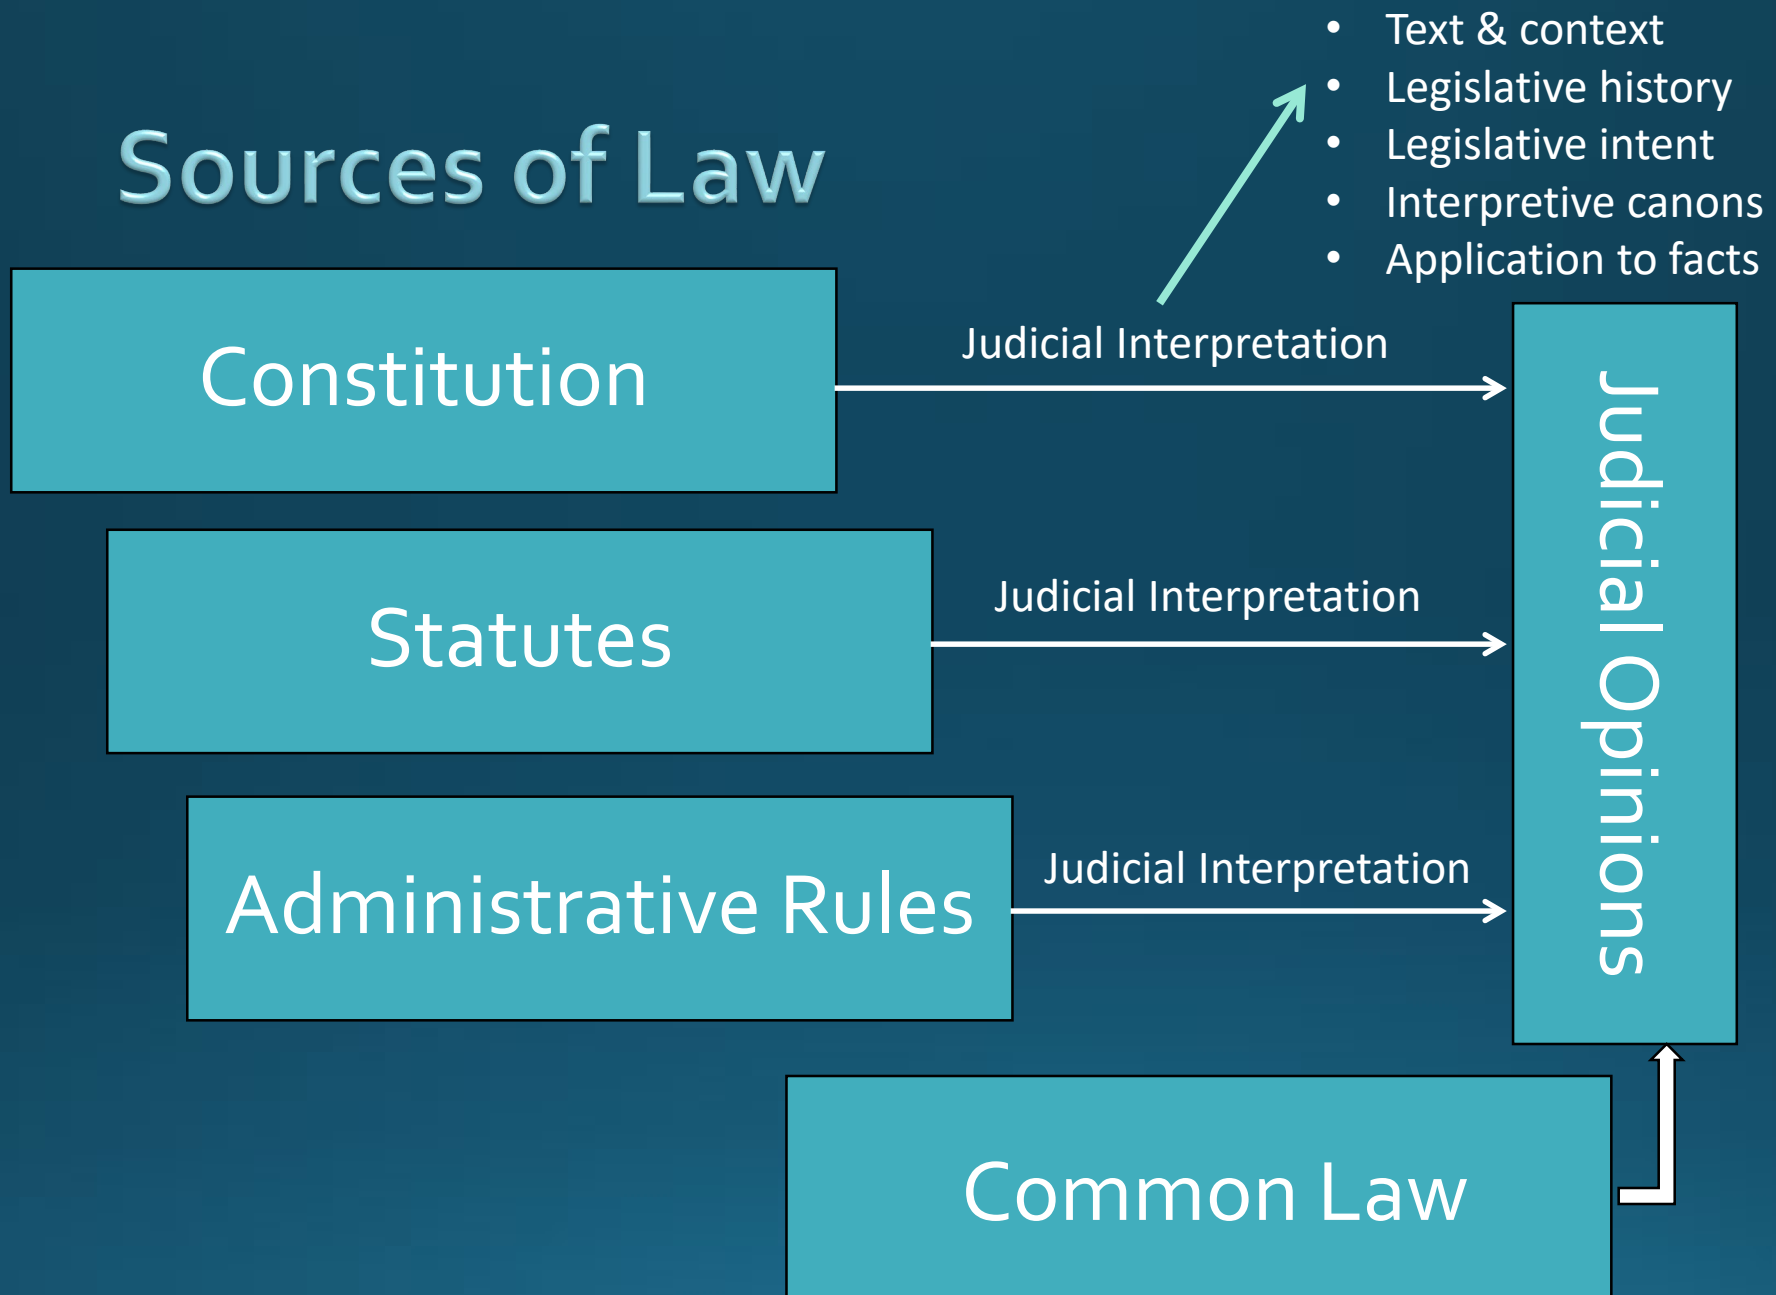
Sources of Law

- Text & context
- Legislative history
- Legislative intent
- Interpretive canons
- Application to facts

Constitution

Judicial Interpretation

Statutes

Judicial Interpretation

Administrative Rules

Judicial Interpretation

Judicial Opinions

Common Law